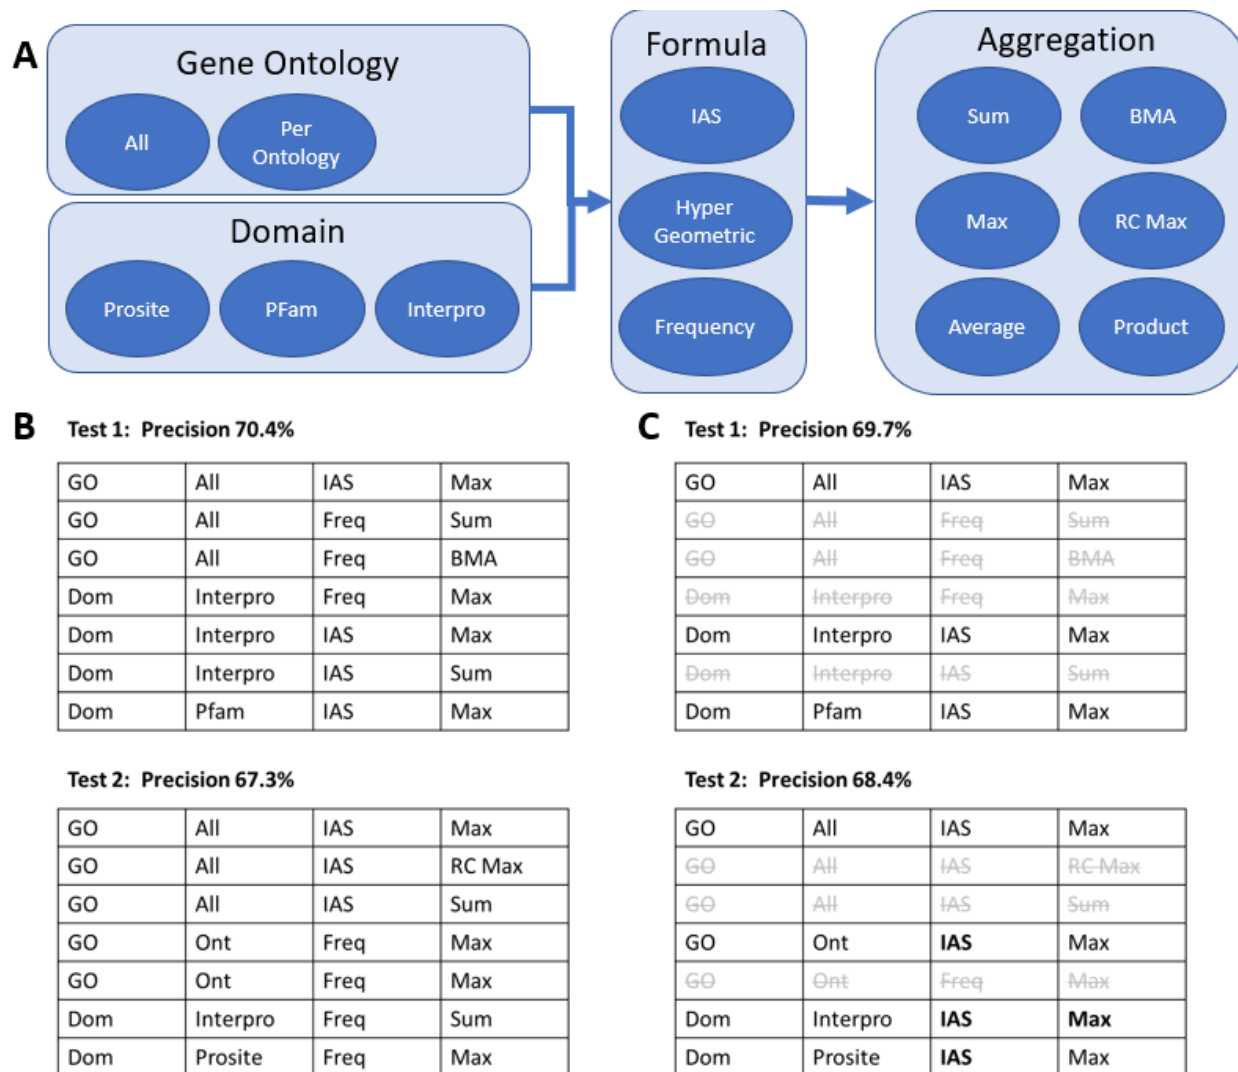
A

Gene Ontology

All

Per Ontology

Domain

Prosite

PFam

Interpro

Formula

IAS

Hyper Geometric

Frequency

Aggregation

Sum

BMA

Max

RC Max

Average

Product

B

Test 1: Precision 70.4%

| GO | All | IAS | Max |
|---|---|---|---|
| GO | All | Freq | Sum |
| GO | All | Freq | BMA |
| Dom | Interpro | Freq | Max |
| Dom | Interpro | IAS | Max |
| Dom | Interpro | IAS | Sum |
| Dom | Pfam | IAS | Max |

Test 2: Precision 67.3%

| GO | All | IAS | Max |
|---|---|---|---|
| GO | All | IAS | RC Max |
| GO | All | IAS | Sum |
| GO | Ont | Freq | Max |
| GO | Ont | Freq | Max |
| Dom | Interpro | Freq | Sum |
| Dom | Prosite | Freq | Max |

C

Test 1: Precision 69.7%

| GO | All | IAS | Max |
|---|---|---|---|
| ~~GO~~ | ~~All~~ | ~~Freq~~ | ~~Sum~~ |
| ~~GO~~ | ~~All~~ | ~~Freq~~ | ~~BMA~~ |
| ~~Dom~~ | ~~Interpro~~ | ~~Freq~~ | ~~Max~~ |
| Dom | Interpro | IAS | Max |
| ~~Dom~~ | ~~Interpro~~ | ~~IAS~~ | ~~Sum~~ |
| Dom | Pfam | IAS | Max |

Test 2: Precision 68.4%

| GO | All | IAS | Max |
|---|---|---|---|
| ~~GO~~ | ~~All~~ | ~~IAS~~ | ~~RC Max~~ |
| ~~GO~~ | ~~All~~ | ~~IAS~~ | ~~Sum~~ |
| GO | Ont | **IAS** | Max |
| ~~GO~~ | ~~Ont~~ | ~~Freq~~ | ~~Max~~ |
| Dom | Interpro | **IAS** | **Max** |
| Dom | Prosite | **IAS** | Max |